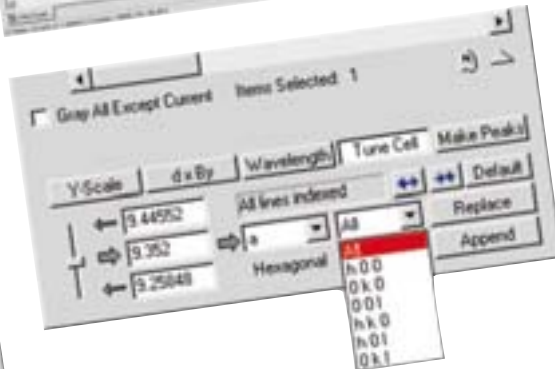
Gray All Except Current

Items Selected: 1

Y-Scale

d x By

Wavelength

Tune Cell

Make Peaks

All lines indexed

Default

Replace

Append

9.44552

9.352

9.25848

a

All

Hexagonal

All

h 0 0

0 k 0

0 0 l

h k 0

h 0 l

0 k l